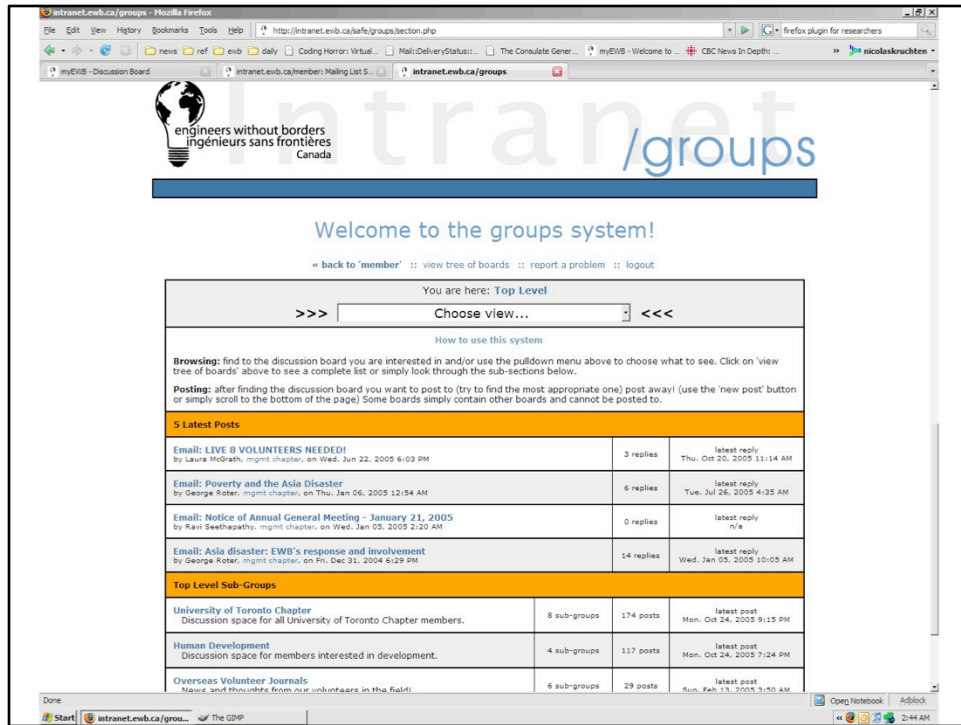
intranet.ewb.ca/groups - Mozilla Firefox

File Edit View History Bookmarks Tools Help

http://intranet.ewb.ca/safe/groups/section.php

firefox plugin for researchers

news ref ewb daily Coding Horror: Virtual... Mail::DeliveryStatus::... The Consulate Gener... myEWB - Welcome to ... CBC News In Depth: ... nicolaskruchten

myEWB - Discussion Board | intranet.ewb.ca/member: Mailing List S... | intranet.ewb.ca/groups

engineers without borders
ingénieurs sans frontières
Canada

Intranet /groups

Welcome to the groups system!

« back to 'member' :: view tree of boards :: report a problem :: logout

You are here: Top Level

>>> Choose view... <<<

How to use this system

Browsing: find to the discussion board you are interested in and/or use the pulldown menu above to choose what to see. Click on 'view tree of boards' above to see a complete list or simply look through the sub-sections below.

Posting: after finding the discussion board you want to post to (try to find the most appropriate one) post away! (use the 'new post' button or simply scroll to the bottom of the page) Some boards simply contain other boards and cannot be posted to.

5 Latest Posts

| | | |
|---|---|---|
| Email: LIVE 8 VOLUNTEERS NEEDED! by Laura McGrath, mgmt chapter, on Wed. Jun 22, 2005 6:03 PM | 3 replies | latest reply Thu. Oct 20, 2005 11:14 AM |
| Email: Poverty and the Asia Disaster by George Roter, mgmt chapter, on Thu. Jan 06, 2005 12:54 AM | 6 replies | latest reply Tue. Jul 26, 2005 4:35 AM |
| Email: Notice of Annual General Meeting - January 21, 2005 by Ravi Seethapathy, mgmt chapter, on Wed. Jan 05, 2005 2:20 AM | 0 replies | latest reply n/a |
| Email: Asia disaster: EWB's response and involvement by George Roter, mgmt chapter, on Fri. Dec 31, 2004 6:29 PM | 14 replies | latest reply Wed. Jan 05, 2005 10:05 AM |

Top Level Sub-Groups

| | | | |
|---|---|---|---|
| University of Toronto Chapter Discussion space for all University of Toronto Chapter members. | 8 sub-groups | 174 posts | latest post Mon. Oct 24, 2005 9:15 PM |
| Human Development Discussion space for members interested in development. | 4 sub-groups | 117 posts | latest post Mon. Oct 24, 2005 7:24 PM |
| Overseas Volunteer Journals News and thoughts from our volunteers in the field! | 6 sub-groups | 29 posts | latest post Sun. Feb 13, 2005 3:50 AM |

Done

Open Notebook Adblock

Start intranet.ewb.ca/grou... The GIMP 2:44 AM